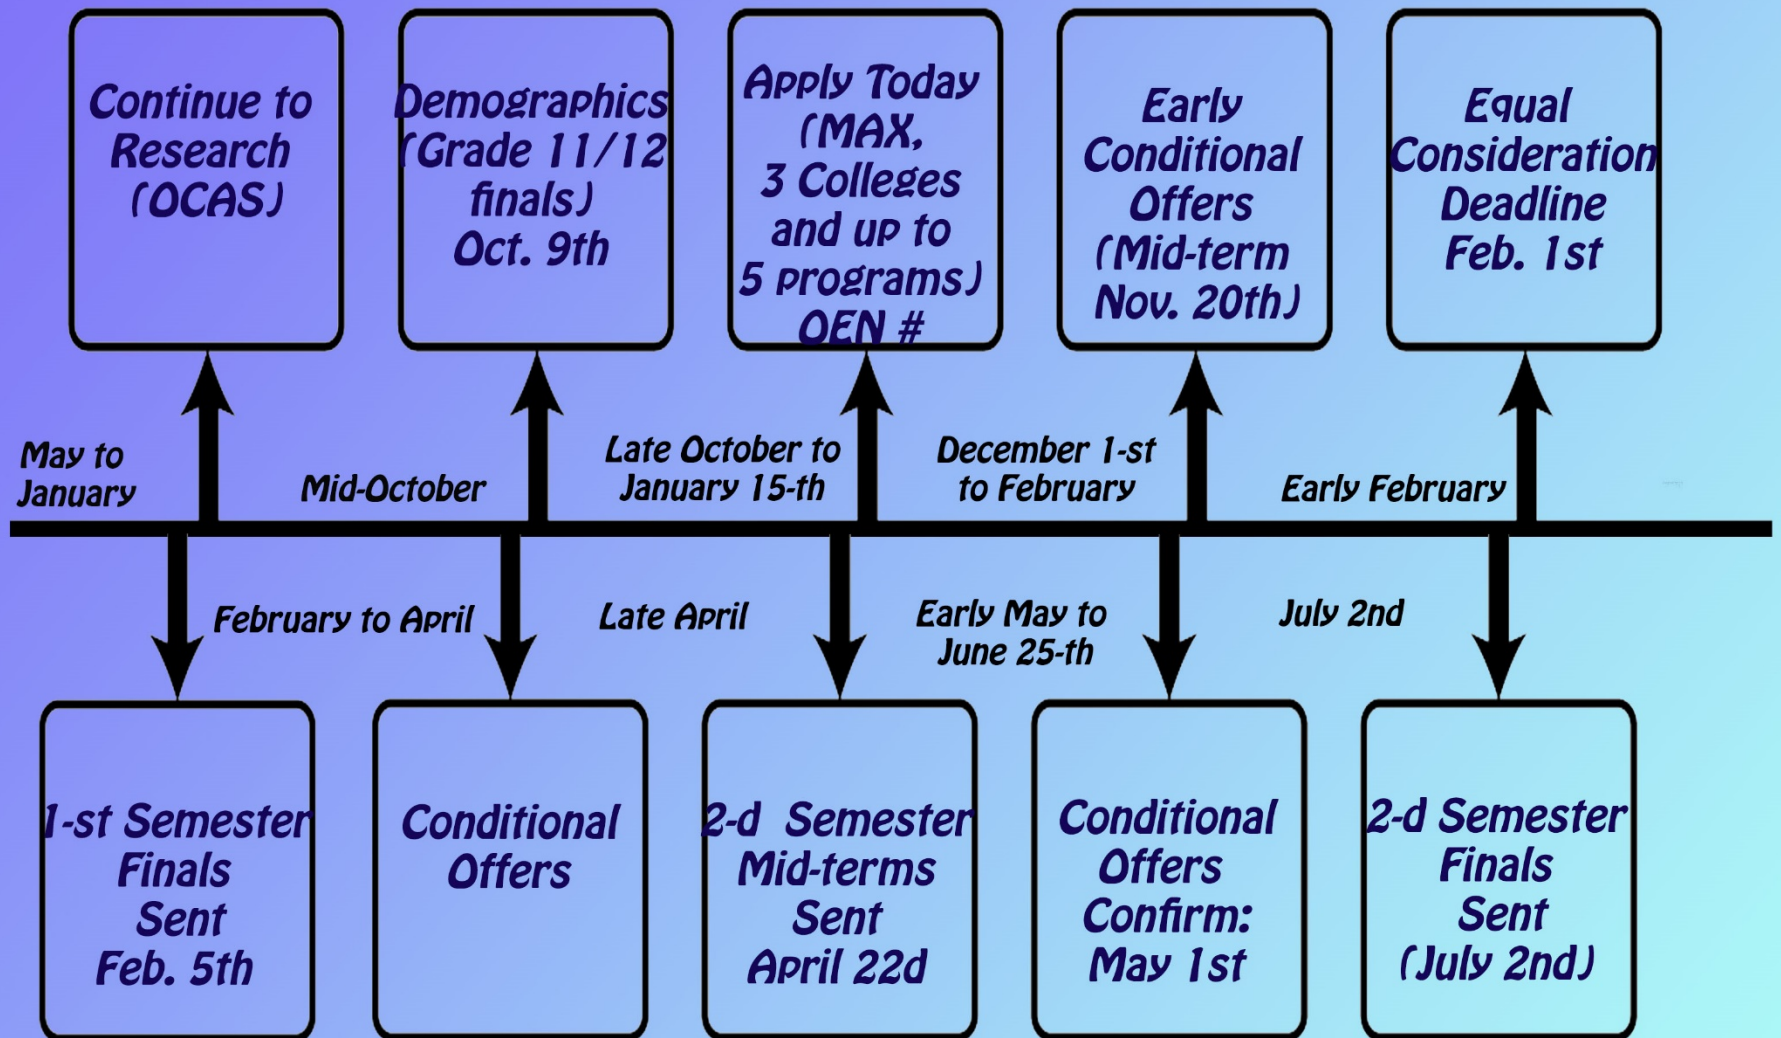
Continue to Research (OCAS)

Demographics (Grade 11/12 finals) Oct. 9th

Apply Today (MAX, 3 Colleges and up to 5 programs) OEN #

Early Conditional Offers (Mid-term Nov. 20th)

Equal Consideration Deadline Feb. 1st

May to January

Mid-October

Late October to January 15-th

December 1-st to February

Early February

February to April

Late April

Early May to June 25-th

July 2nd

1-st Semester Finals Sent Feb. 5th

Conditional Offers

2-d Semester Mid-terms Sent April 22d

Conditional Offers Confirm: May 1st

2-d Semester Finals Sent (July 2nd)